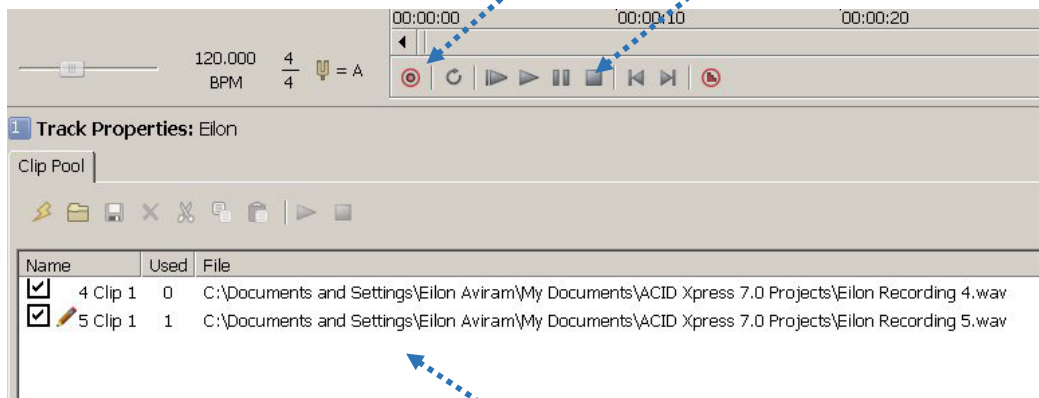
00:00:00 00:00:10 00:00:20

120.000 BPM $\frac{4}{4}$ = A

1 Track Properties: Eilon

Clip Pool

| Name | Used | File |
|---|---|---|
| 4 Clip 1 | 0 | C:\Documents and Settings\Eilon Aviram\My Documents\ACID Xpress 7.0 Projects\Eilon Recording 4.wav |
| 5 Clip 1 | 1 | C:\Documents and Settings\Eilon Aviram\My Documents\ACID Xpress 7.0 Projects\Eilon Recording 5.wav |